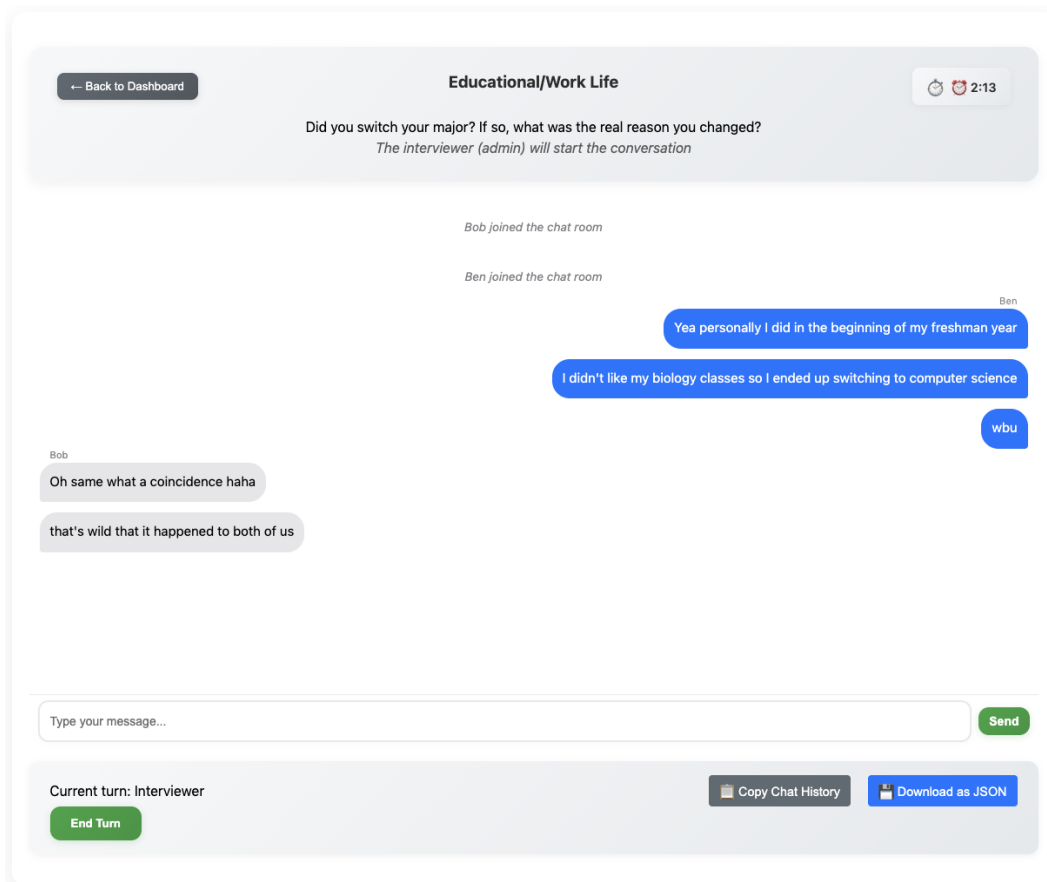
← Back to Dashboard

Educational/Work Life

⏱ ⏰ 2:13

Did you switch your major? If so, what was the real reason you changed?

The interviewer (admin) will start the conversation

Bob joined the chat room

Ben joined the chat room

Ben

Yea personally I did in the beginning of my freshman year

I didn't like my biology classes so I ended up switching to computer science

wbu

Bob

Oh same what a coincidence haha

that's wild that it happened to both of us

Type your message...

Send

Current turn: Interviewer

End Turn

📋 Copy Chat History

💾 Download as JSON